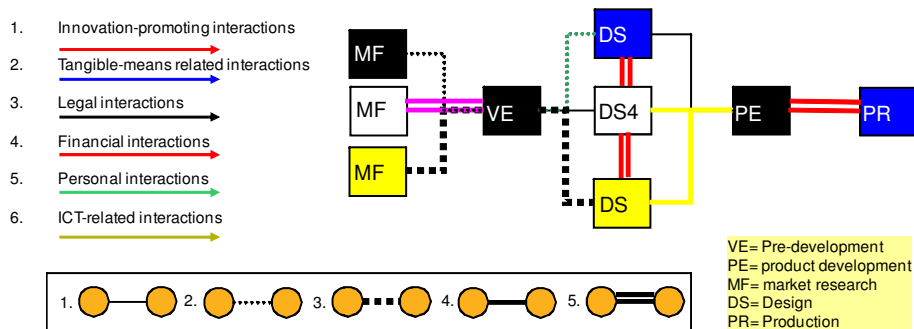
1. Innovation-promoting interactions

2. Tangible-means related interactions

3. Legal interactions

4. Financial interactions

5. Personal interactions

6. ICT-related interactions

MF

MF

MF

VE

DS

DS4

DS

PE

PR

VE= Pre-development
PE= product development
MF= market research
DS= Design
PR= Production

1. 2. 3. 4. 5.